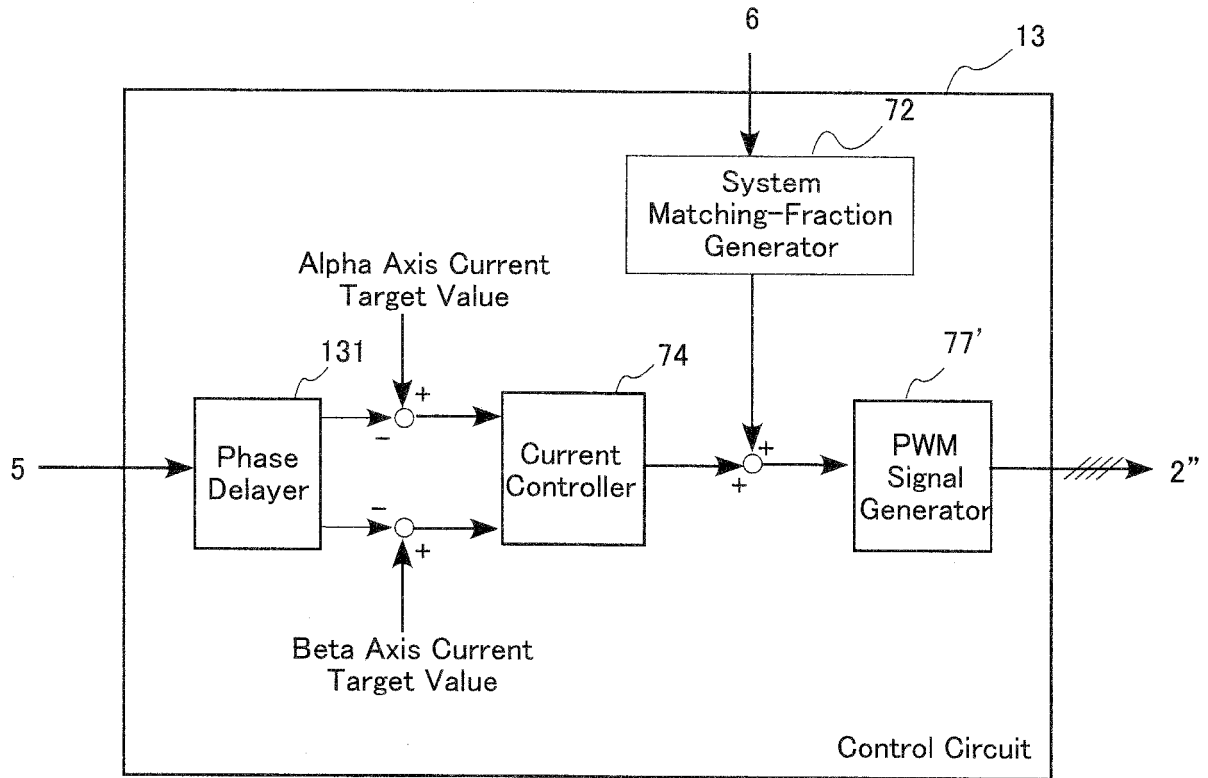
6

13

72

System Matching-Fraction Generator

Alpha Axis Current Target Value

131

74

77'

+

−

+

+

5

Phase Delayer

Current Controller

PWM Signal Generator

2"

−

+

Beta Axis Current Target Value

Control Circuit